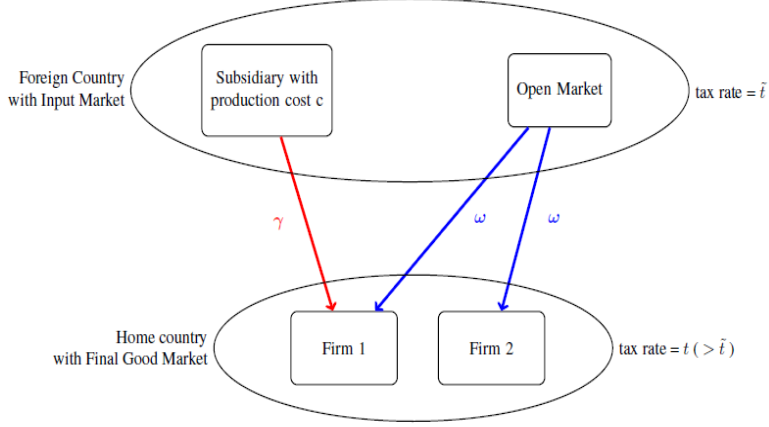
Foreign Country with Input Market

Subsidiary with production cost c

Open Market

tax rate = $\tilde{t}$

$\gamma$

$\omega$

$\omega$

Home country with Final Good Market

Firm 1

Firm 2

tax rate = $t\ (>\tilde{t})$